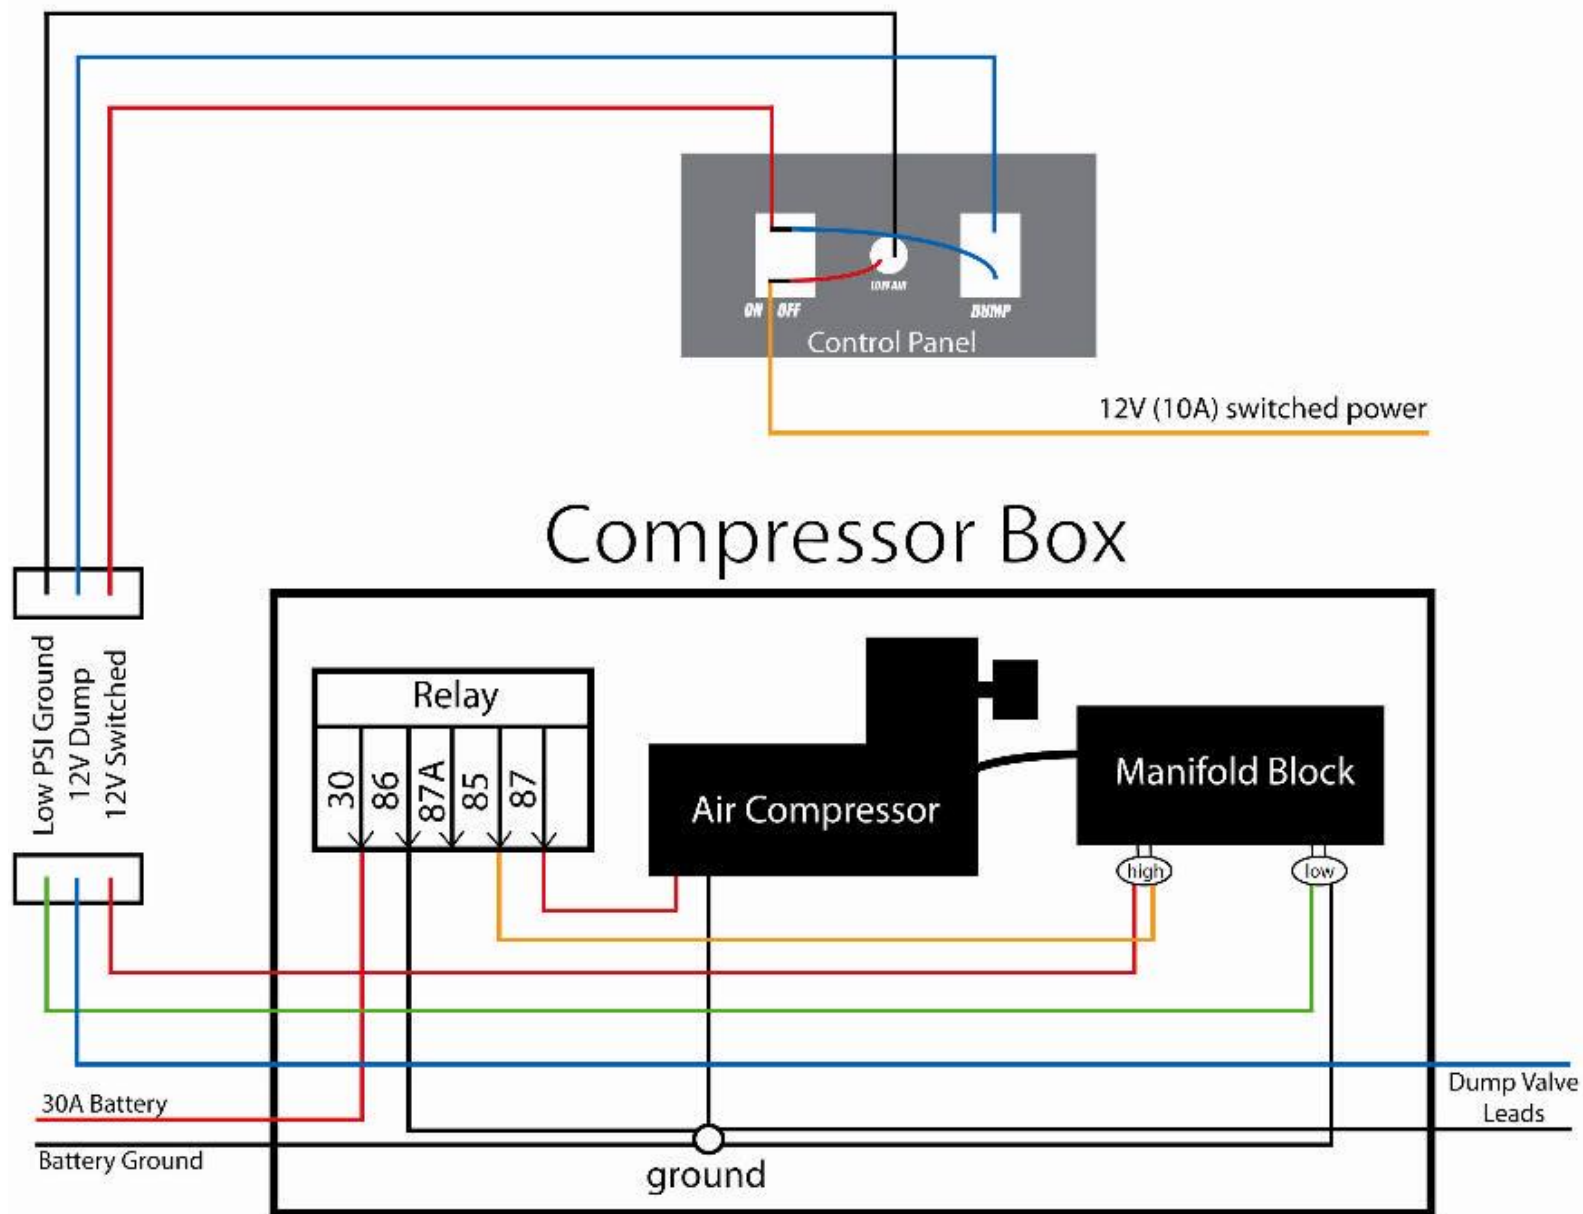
ON OFF
LOW AIR
DUMP
Control Panel

12V (10A) switched power

Compressor Box

Low PSI Ground
12V Dump
12V Switched

Relay
| 30 | 86 | 87A | 85 | 87 |

Air Compressor

Manifold Block

high
low

30A Battery

Battery Ground

ground

Dump Valve Leads